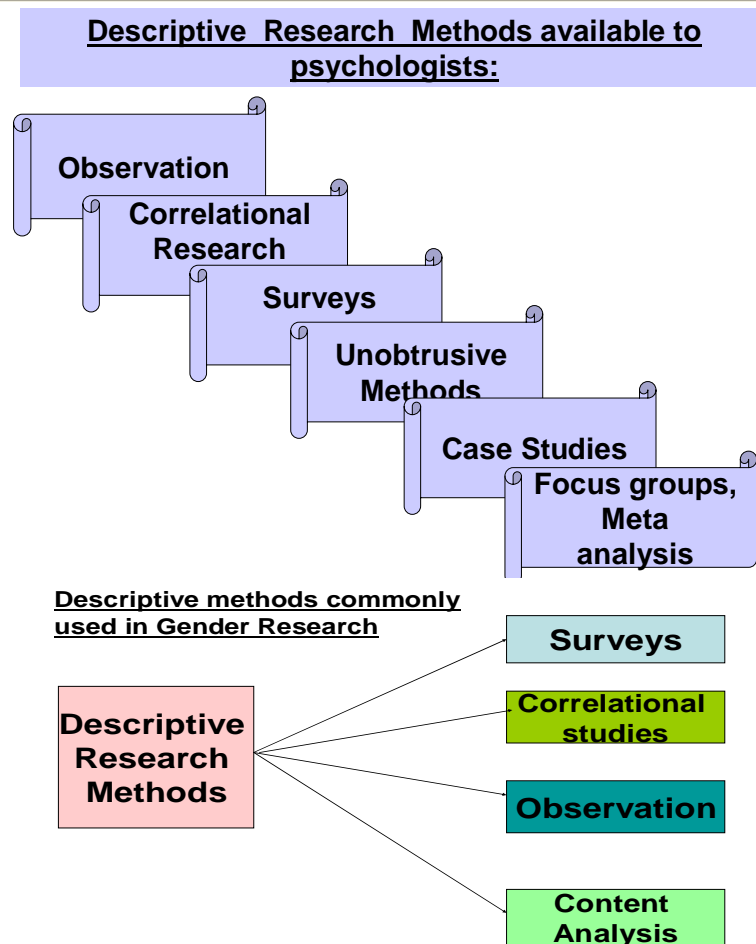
Descriptive Research Methods available to psychologists:

Observation

Correlational Research

Surveys

Unobtrusive Methods

Case Studies

Focus groups, Meta analysis

Descriptive methods commonly used in Gender Research

Descriptive Research Methods

Surveys

Correlational studies

Observation

Content Analysis